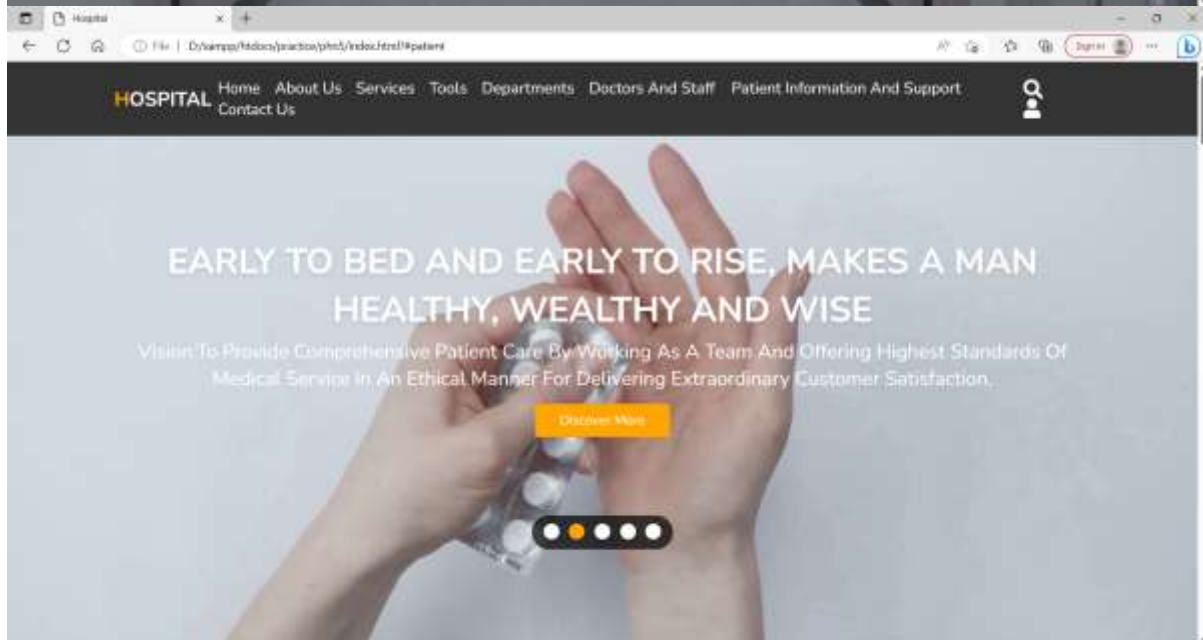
Hospital

File | D:/xampp/htdocs/practice/phn5/index.html?#patient

Sign in

HOSPITAL Home About Us Services Tools Departments Doctors And Staff Patient Information And Support Contact Us

EARLY TO BED AND EARLY TO RISE, MAKES A MAN HEALTHY, WEALTHY AND WISE

Vision To Provide Comprehensive Patient Care By Working As A Team And Offering Highest Standards Of Medical Service In An Ethical Manner For Delivering Extraordinary Customer Satisfaction.

Discover More